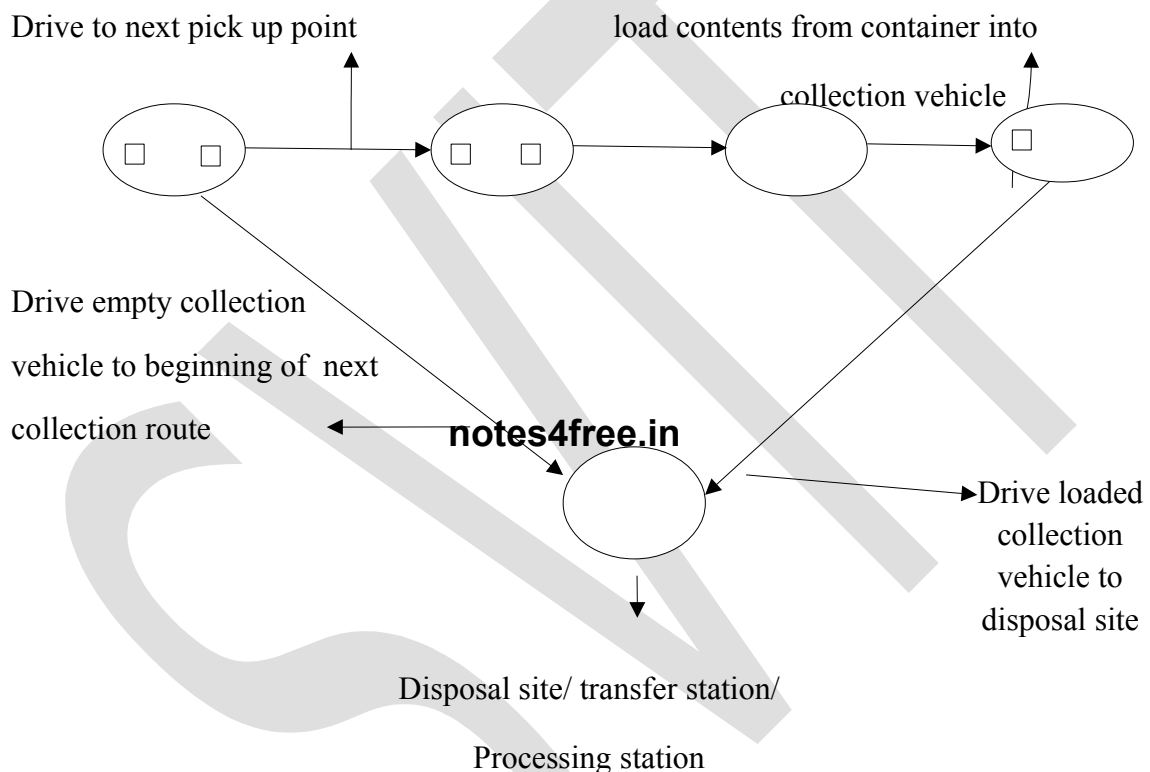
Drive to next pick up point

load contents from container into collection vehicle

Drive empty collection vehicle to beginning of next collection route

notes4free.in

Drive loaded collection vehicle to disposal site

Disposal site/ transfer station/ Processing station